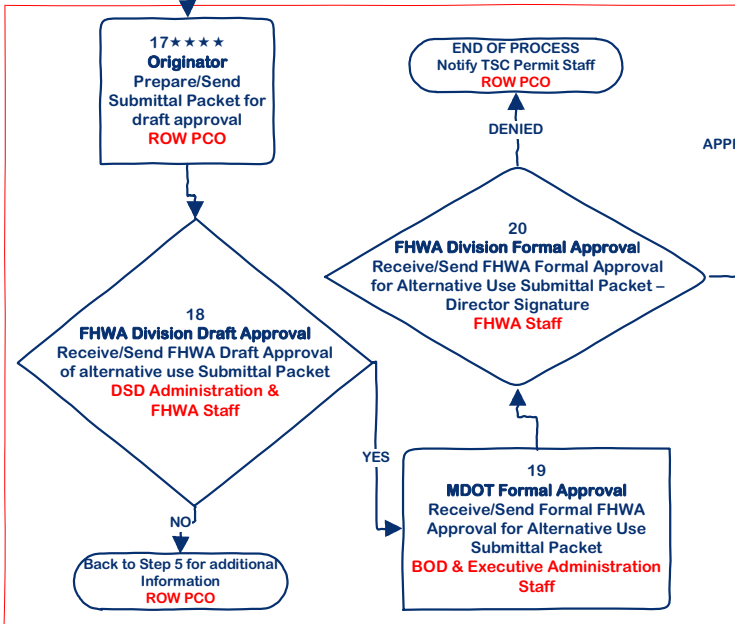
17★★★★
Originator
Prepare/Send Submittal Packet for draft approval
ROW PCO

END OF PROCESS
Notify TSC Permit Staff
ROW PCO

DENIED

APP

20
FHWA Division Formal Approval
Receive/Send FHWA Formal Approval for Alternative Use Submittal Packet – Director Signature
FHWA Staff

18
FHWA Division Draft Approval
Receive/Send FHWA Draft Approval of alternative use Submittal Packet
DSD Administration & FHWA Staff

YES

19
MDOT Formal Approval
Receive/Send Formal FHWA Approval for Alternative Use Submittal Packet
BOD & Executive Administration Staff

NO

Back to Step 5 for additional Information
ROW PCO